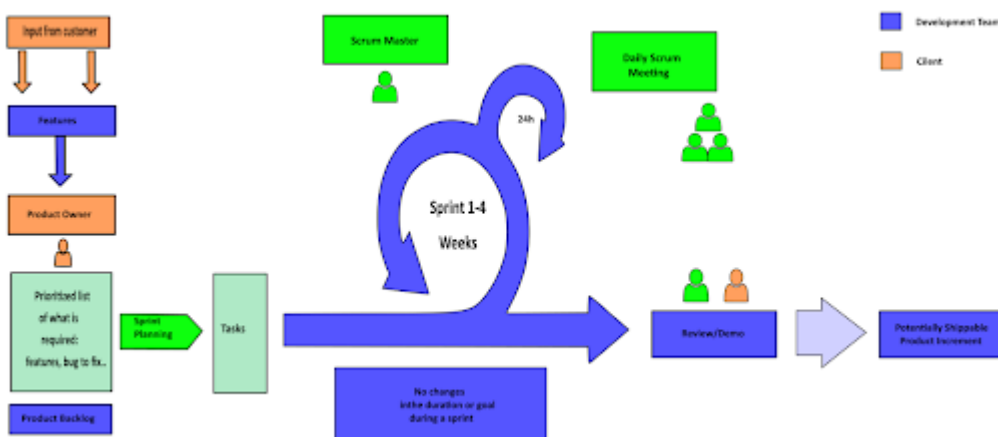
Input from customer

Features

Product Owner

Prioritized list of what is required: features, bug to fix...

Product Backlog

Sprint Planning

Tasks

Scrum Master

24h

Sprint 1-4 Weeks

Daily Scrum Meeting

No changes inthe duration or goal during a sprint

Review/Demo

Potentially Shippable Product Increment

Development Team

Client